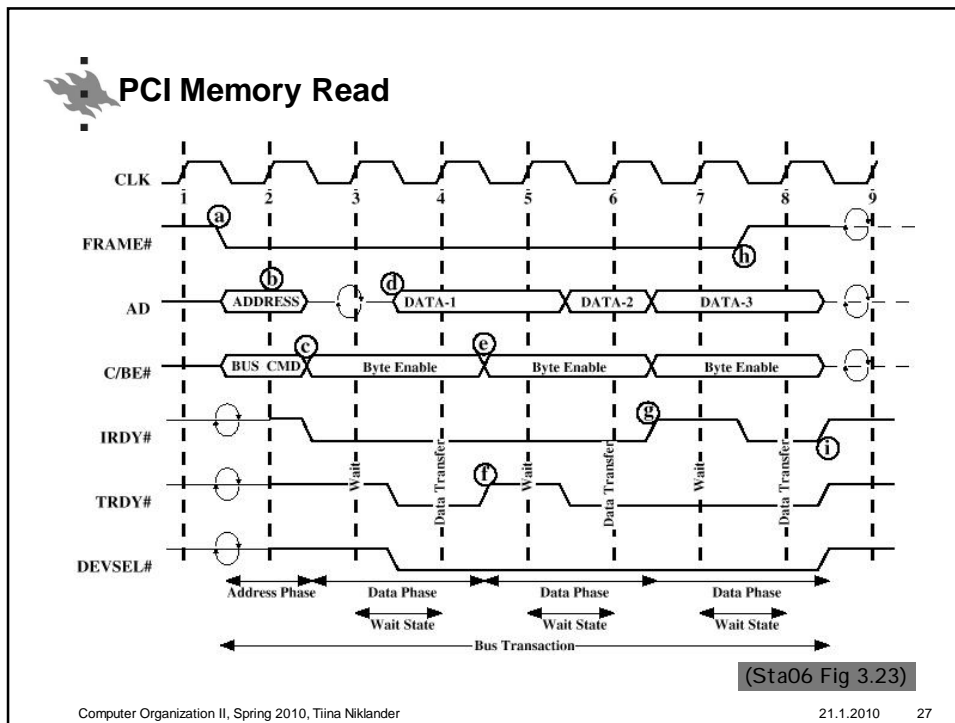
PCI Memory Read

CLK
1 2 3 4 5 6 7 8 9

a
FRAME#
h

b
d
AD
ADDRESS
DATA-1
DATA-2
DATA-3

c
e
C/BE#
BUS CMD
Byte Enable
Byte Enable
Byte Enable

g
IRDY#
i

f
TRDY#
Wait
Data Transfer
Wait
Data Transfer
Wait
Data Transfer

DEVSEL#

Address Phase
Data Phase
Data Phase
Data Phase
Wait State
Wait State
Wait State
Bus Transaction

(Sta06 Fig 3.23)

Computer Organization II, Spring 2010, Tiina Niklander
21.1.2010
27